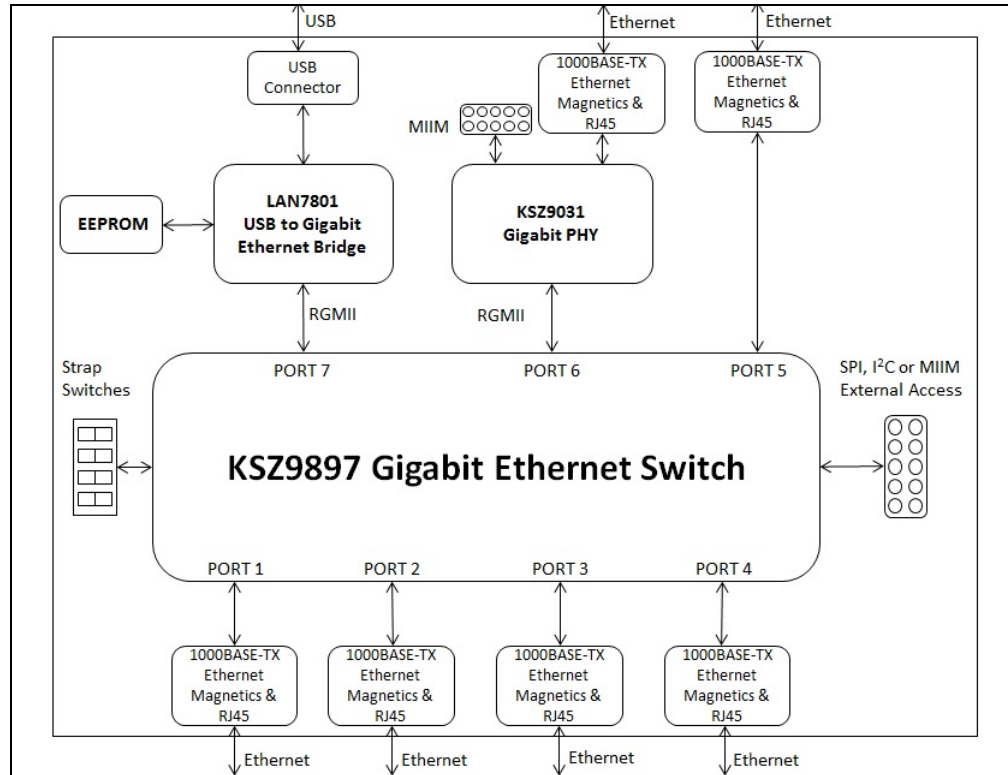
USB

Ethernet

Ethernet

USB Connector

1000BASE-TX Ethernet Magnetics & RJ45

1000BASE-TX Ethernet Magnetics & RJ45

MIIM

EEPROM

LAN7801 USB to Gigabit Ethernet Bridge

KSZ9031 Gigabit PHY

RGMII

RGMII

Strap Switches

PORT 7

PORT 6

PORT 5

SPI, I$^2$C or MIIM External Access

KSZ9897 Gigabit Ethernet Switch

PORT 1

PORT 2

PORT 3

PORT 4

1000BASE-TX Ethernet Magnetics & RJ45

1000BASE-TX Ethernet Magnetics & RJ45

1000BASE-TX Ethernet Magnetics & RJ45

1000BASE-TX Ethernet Magnetics & RJ45

Ethernet

Ethernet

Ethernet

Ethernet